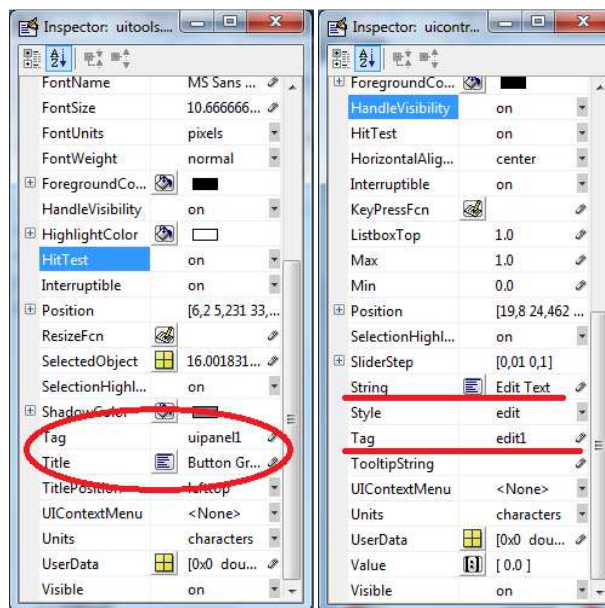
Inspector: uitools...

| | |
|---|---|
| FontName | MS Sans ... |
| FontSize | 10.666666... |
| FontUnits | pixels |
| FontWeight | normal |
| ForegroundCo... | |
| HandleVisibility | on |
| HighlightColor | |
| HitTest | on |
| Interruptible | on |
| Position | [6,2 5,231 33,... |
| ResizeFcn | |
| SelectedObject | 16.001831... |
| SelectionHighl... | on |
| ShadowColor | |
| Tag | uipanel1 |
| Title | Button Gr... |
| TitlePosition | lefttop |
| UIContextMenu | <None> |
| Units | characters |
| UserData | [0x0 dou... |
| Visible | on |

Inspector: uicontr...

| | |
|---|---|
| ForegroundCo... | |
| HandleVisibility | on |
| HitTest | on |
| HorizontalAlig... | center |
| Interruptible | on |
| KeyPressFcn | |
| ListboxTop | 1.0 |
| Max | 1.0 |
| Min | 0.0 |
| Position | [19,8 24,462 ... |
| SelectionHighl... | on |
| SliderStep | [0,01 0,1] |
| String | Edit Text |
| Style | edit |
| Tag | edit1 |
| TooltipString | |
| UIContextMenu | <None> |
| Units | characters |
| UserData | [0x0 dou... |
| Value | [ 0.0 ] |
| Visible | on |